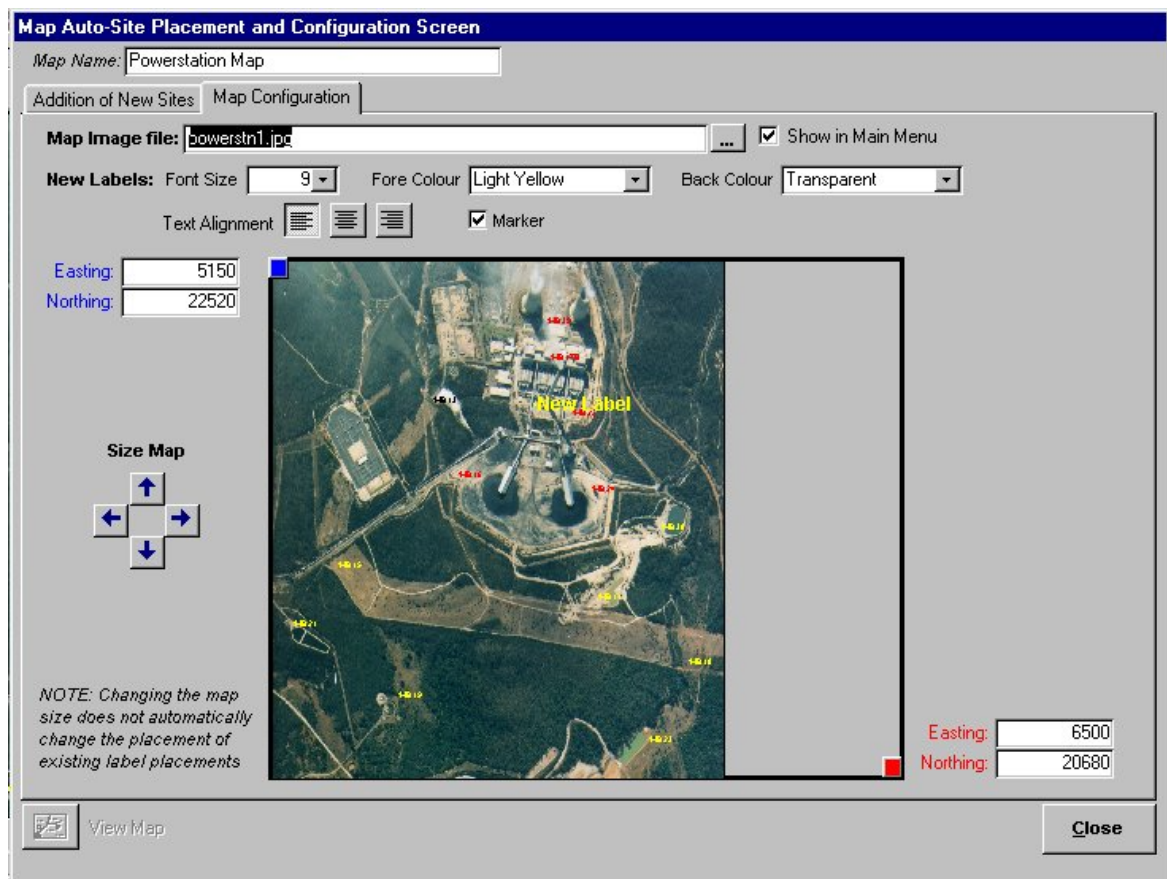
Map Auto-Site Placement and Configuration Screen

Map Name: Powerstation Map

Addition of New Sites | Map Configuration

Map Image file: powerstn1.jpg ... Show in Main Menu

New Labels: Font Size 9 Fore Colour Light Yellow Back Colour Transparent

Text Alignment Marker

Easting: 5150
Northing: 22520

New Label

Size Map

NOTE: Changing the map size does not automatically change the placement of existing label placements

Easting: 6500
Northing: 20680

View Map

Close